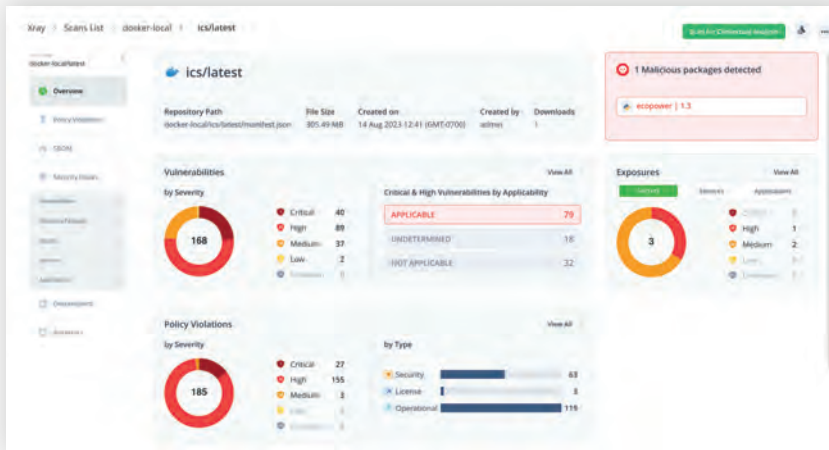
Xray > Scans List > docker-local > ics/latest

Scan for Contextual Analysis

docker-local/latest

Overview

Policy Violations

SBOM

Security Issues

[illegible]

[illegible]

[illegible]

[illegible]

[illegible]

Descendants

Ancestors

ics/latest

| Repository Path | File Size | Created on | Created by | Downloads |
|---|---|---|---|---|
| docker-local/ics/latest/manifest.json | 305.49 MB | 14 Aug 2023 12:41 (GMT-0700) | admin | 1 |

1 Malicious packages detected

ecopower | 1.3

Vulnerabilities

View All

by Severity

168

Critical 40
High 89
Medium 37
Low 2
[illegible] 0

Critical & High Vulnerabilities by Applicability

APPLICABLE 79
UNDETERMINED 18
NOT APPLICABLE 32

Exposures

View All

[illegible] Services Applications

3

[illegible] 0
High 1
Medium 2
Low 0
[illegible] 0

Policy Violations

View All

by Severity

185

Critical 27
High 155
Medium 3
Low 0
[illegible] 0

by Type

Security 63
License 3
Operational 119